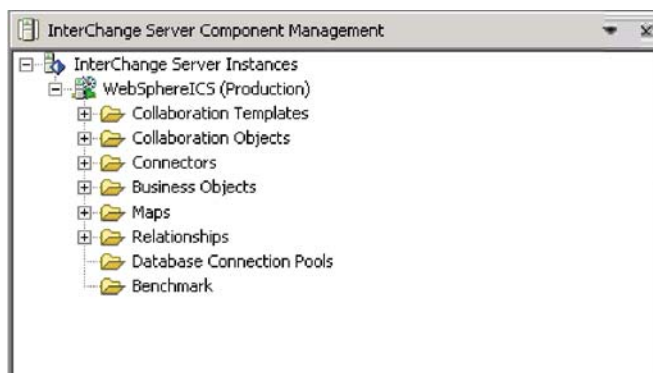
InterChange Server Component Management

InterChange Server Instances
WebSphereICS (Production)
Collaboration Templates
Collaboration Objects
Connectors
Business Objects
Maps
Relationships
Database Connection Pools
Benchmark